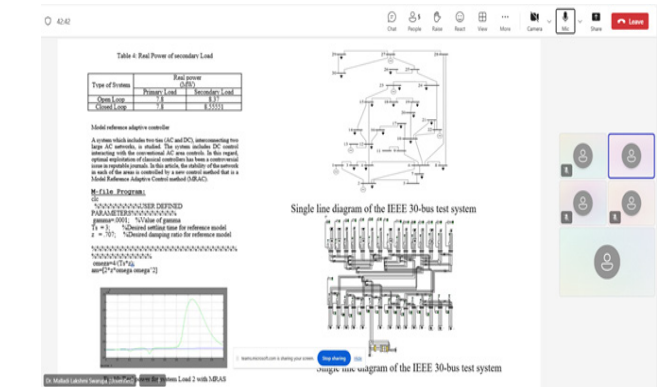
42:42

Chat People Raise React View More Camera Mic Share Leave

Table 4: Real Power of secondary Load

| Type of System | Real power (MW) Primary Load | Secondary Load |
|---|---|---|
| Open Loop | 7.8 | 8.37 |
| Closed Loop | 7.8 | 8.55555 |

Model reference adaptive controller

A system which includes two ties (AC and DC), interconnecting two large AC networks, is studied. This system includes DC control interacting with the conventional AC area controls. In this regard, optimal exploitation of classical controllers has been a controversial issue in reputable journals. In this article, the stability of the network in each of the areas is controlled by a new control method that is a Model Reference Adaptive Control method (MRAC).

M-file Program:
clc
%%%%%%%%USER DEFINED PARAMETERS%%%%%%%%%
gamma=.0001; %Value of gamma
Ts = 3; %Desired settling time for reference model
z = .707; %Desired damping ratio for reference model

%%%%%%%%%%%%%%%%%%%%%%%%%%%%%%%%%%%%%%%%
omega=4/(Ts*z);
nm=[2*z*omega omega^2]

Single line diagram of the IEEE 30-bus test system

teams.microsoft.com is sharing your screen. Stop sharing Hide

Single line diagram of the IEEE 30-bus test system

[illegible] for system Load 2 with MRAS

Dr. Malladi Lakshmi Swarupa (Guest)